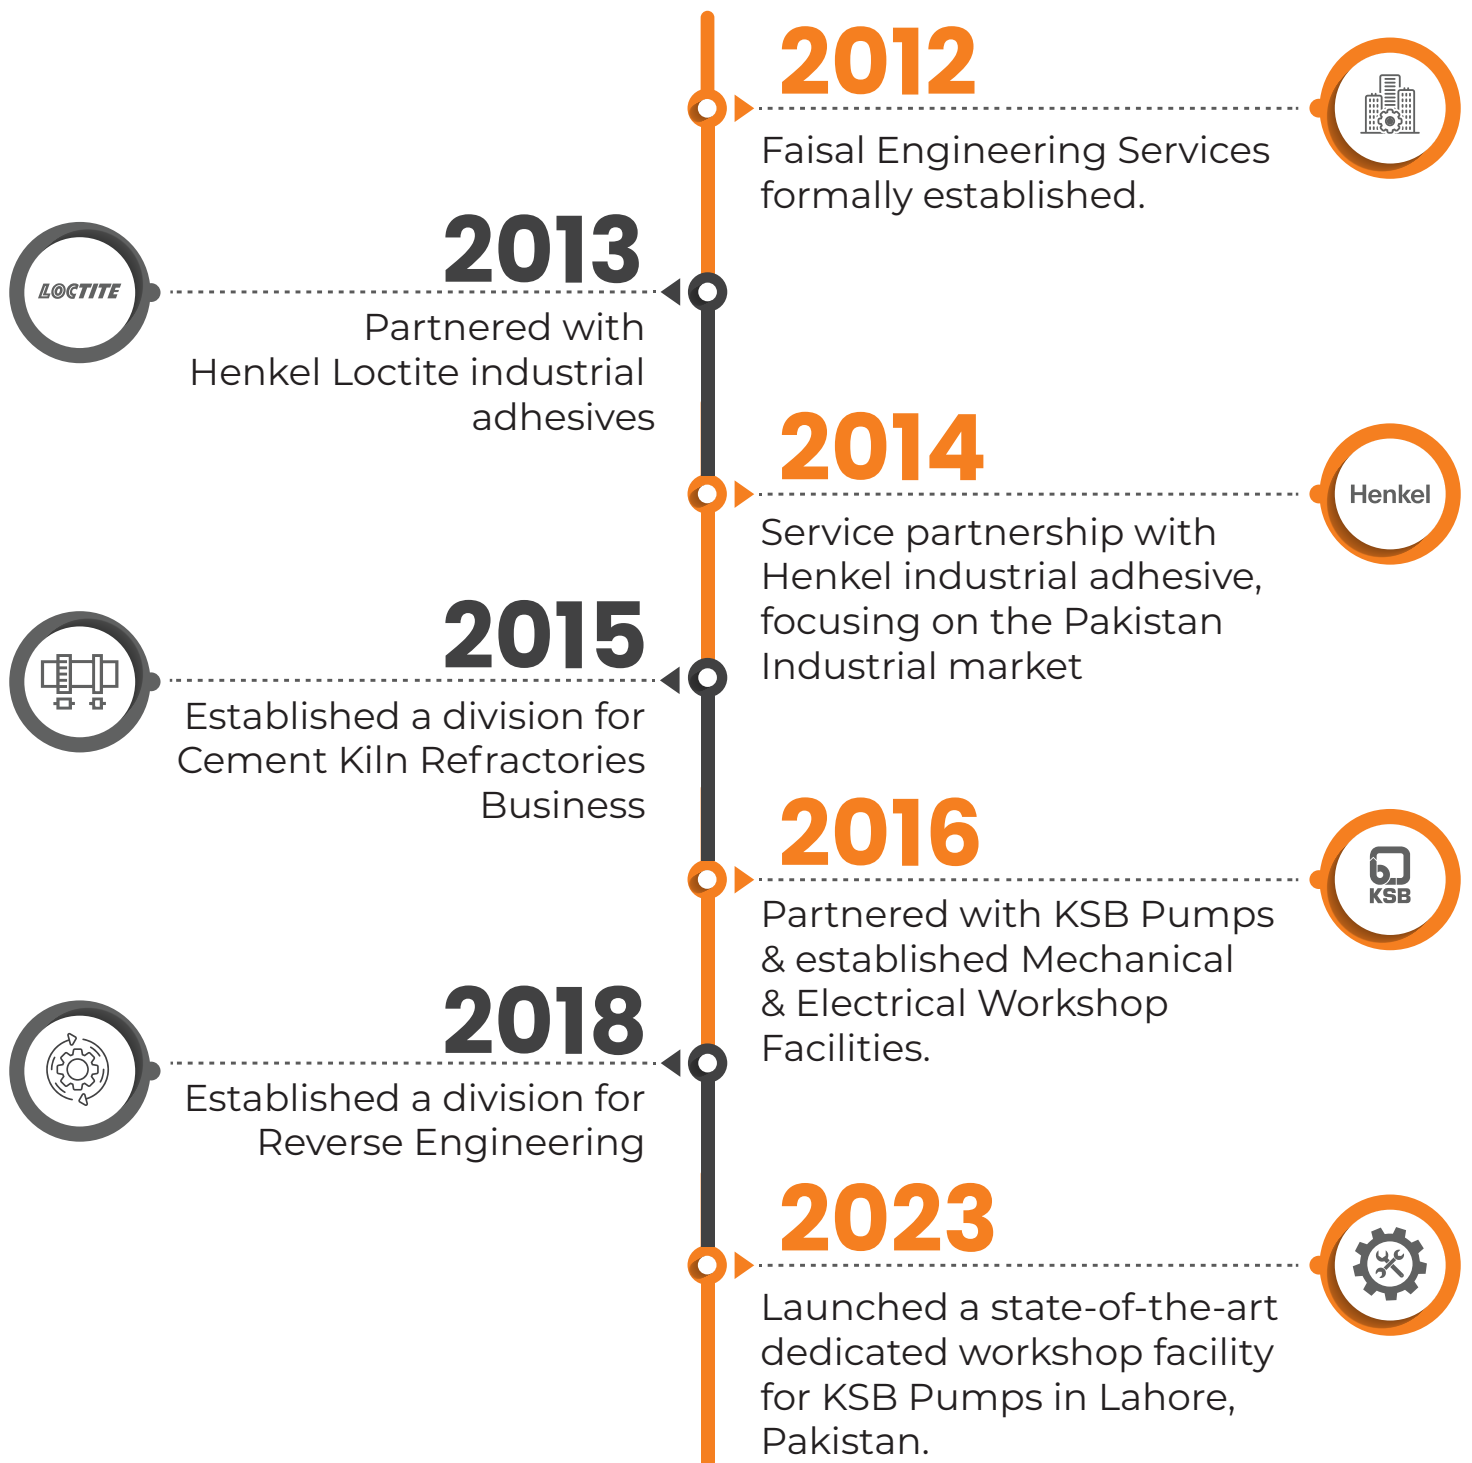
2012

Faisal Engineering Services formally established.

LOCTITE

2013

Partnered with Henkel Loctite industrial adhesives

2014

Henkel

Service partnership with Henkel industrial adhesive, focusing on the Pakistan Industrial market

2015

Established a division for Cement Kiln Refractories Business

2016

KSB

Partnered with KSB Pumps & established Mechanical & Electrical Workshop Facilities.

2018

Established a division for Reverse Engineering

2023

Launched a state-of-the-art dedicated workshop facility for KSB Pumps in Lahore, Pakistan.